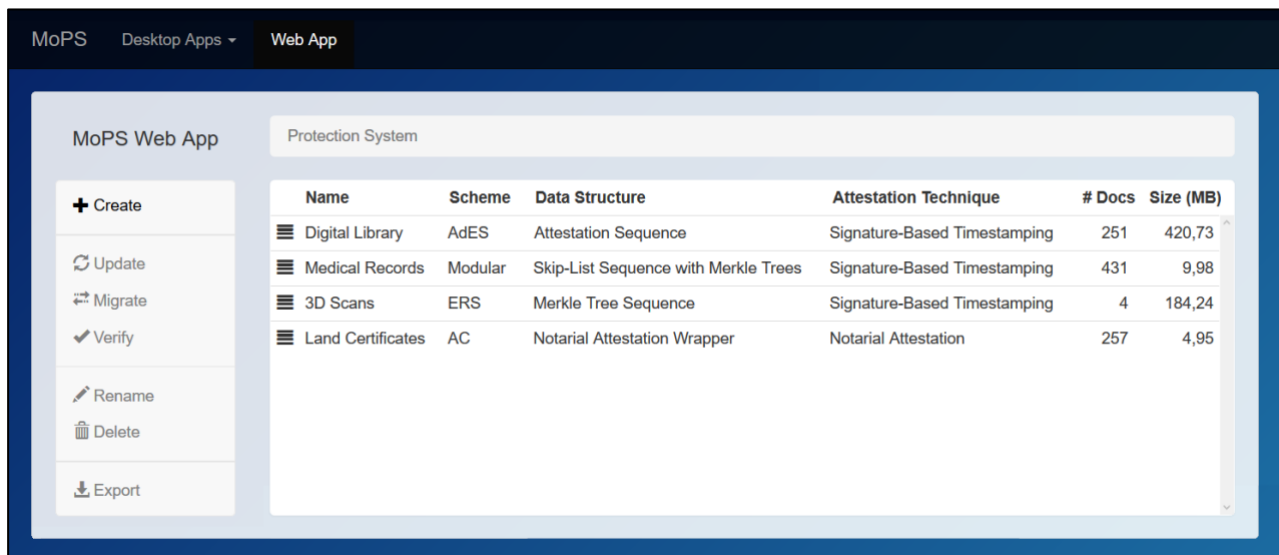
MoPS Desktop Apps Web App

MoPS Web App

Protection System

Create

Update

Migrate

Verify

Rename

Delete

Export

| Name | Scheme | Data Structure | Attestation Technique | # Docs | Size (MB) |
|---|---|---|---|---|---|
| Digital Library | AdES | Attestation Sequence | Signature-Based Timestamping | 251 | 420,73 |
| Medical Records | Modular | Skip-List Sequence with Merkle Trees | Signature-Based Timestamping | 431 | 9,98 |
| 3D Scans | ERS | Merkle Tree Sequence | Signature-Based Timestamping | 4 | 184,24 |
| Land Certificates | AC | Notarial Attestation Wrapper | Notarial Attestation | 257 | 4,95 |